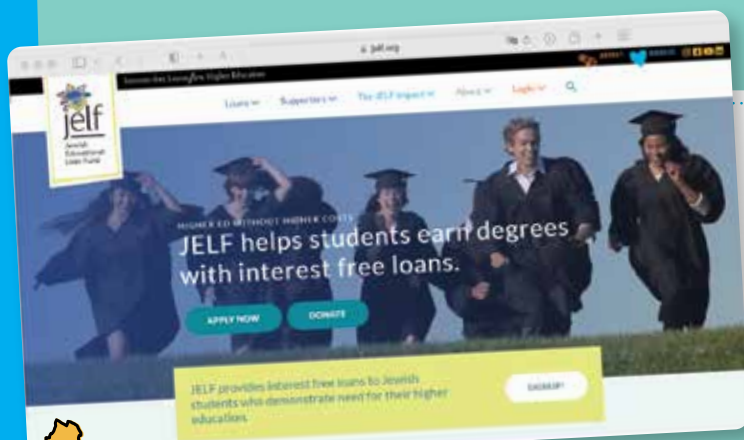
jelf.org

Interest-free Loans for Higher Education

jelf
Jewish Educational Loan Fund

Loans
Supporters
The JELF Impact
About
Login

HIGHER ED WITHOUT HIGHER COSTS

JELF helps students earn degrees with interest free loans.

APPLY NOW

DONATE

JELF provides interest free loans to Jewish students who demonstrate need for their higher education.

SIGNUP